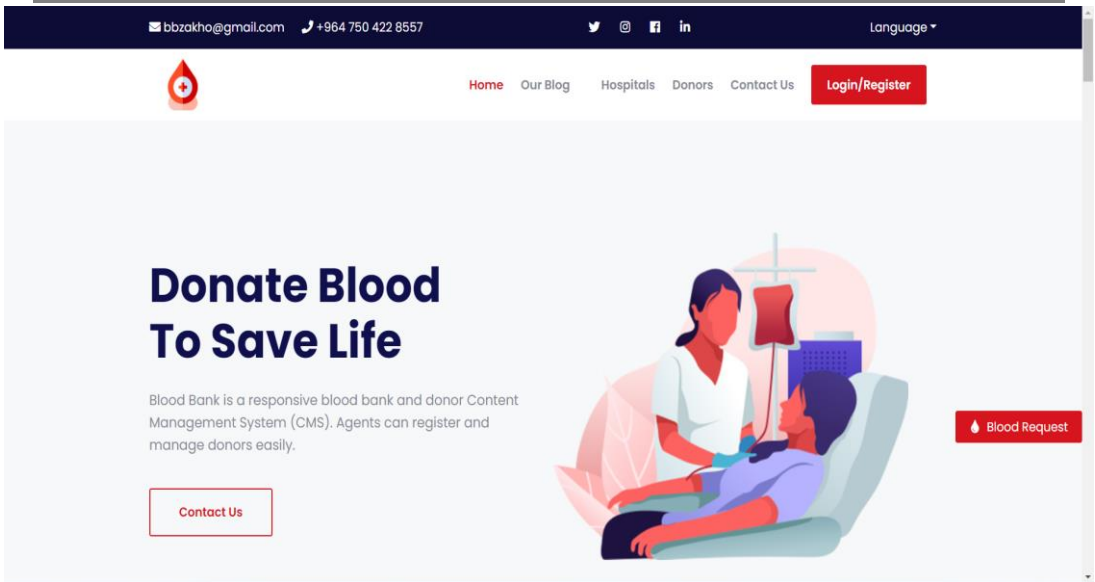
bbzakho@gmail.com +964 750 422 8557

Language

Home Our Blog Hospitals Donors Contact Us Login/Register

Donate Blood To Save Life

Blood Bank is a responsive blood bank and donor Content Management System (CMS). Agents can register and manage donors easily.

Contact Us

Blood Request